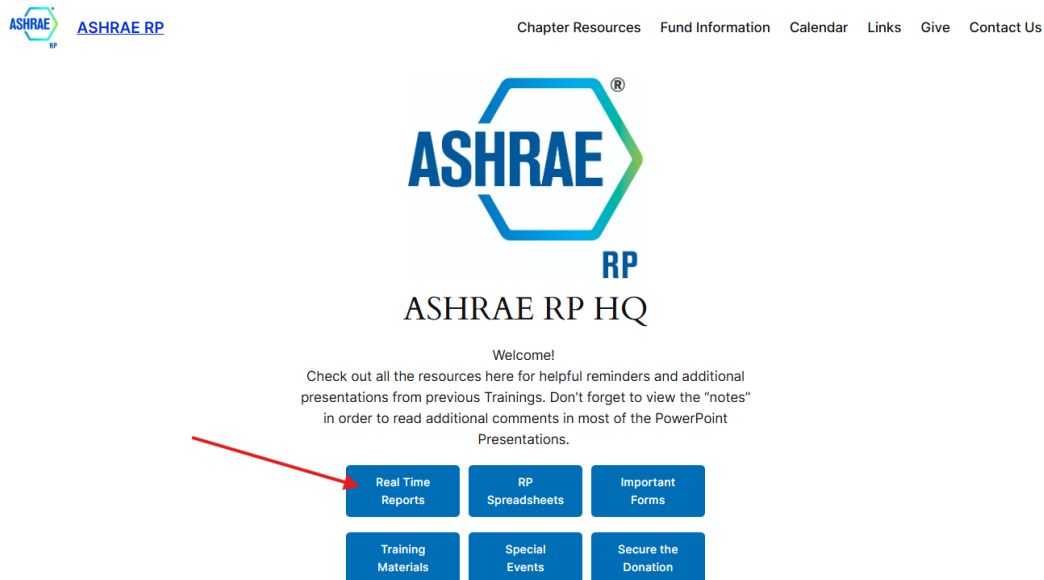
ASHRAE RP

ASHRAE RP

Chapter Resources Fund Information Calendar Links Give Contact Us

ASHRAE ®

RP

ASHRAE RP HQ

Welcome!
Check out all the resources here for helpful reminders and additional presentations from previous Trainings. Don't forget to view the "notes" in order to read additional comments in most of the PowerPoint Presentations.

Real Time Reports

RP Spreadsheets

Important Forms

Training Materials

Special Events

Secure the Donation